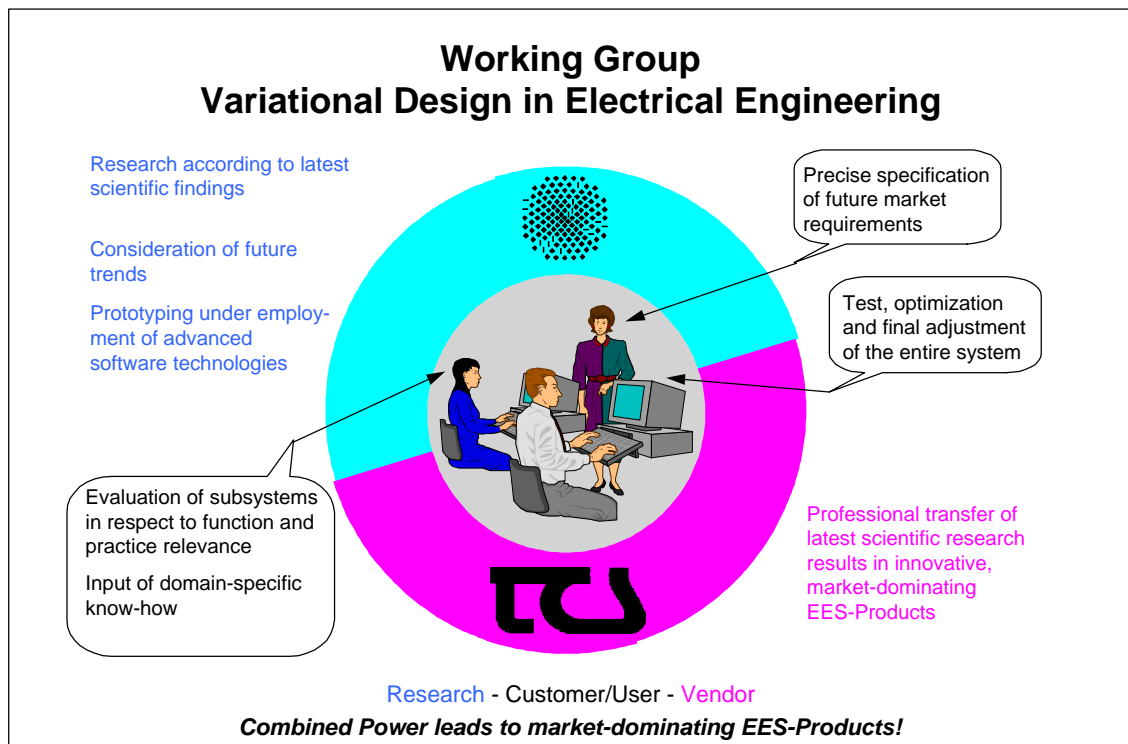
Working Group
Variational Design in Electrical Engineering

Research according to latest scientific findings

Consideration of future trends

Prototyping under employment of advanced software technologies

Precise specification of future market requirements

Test, optimization and final adjustment of the entire system

Evaluation of subsystems in respect to function and practice relevance

Input of domain-specific know-how

tcs

Professional transfer of latest scientific research results in innovative, market-dominating EES-Products

Research - Customer/User - Vendor

Combined Power leads to market-dominating EES-Products!